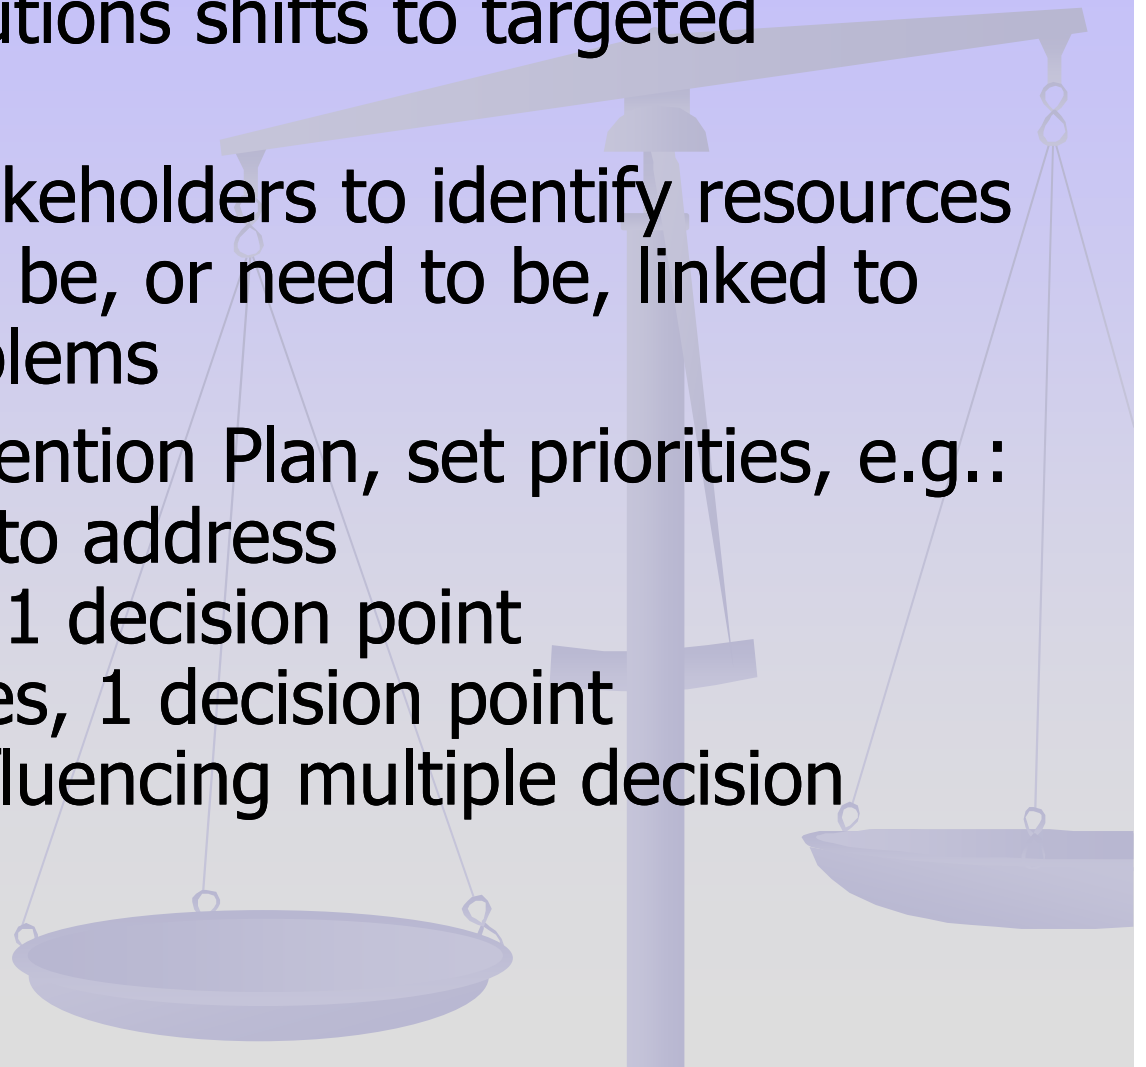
utions shifts to targeted

keholders to identify resources be, or need to be, linked to blems

ention Plan, set priorities, e.g.:
to address
1 decision point
es, 1 decision point
luencing multiple decision